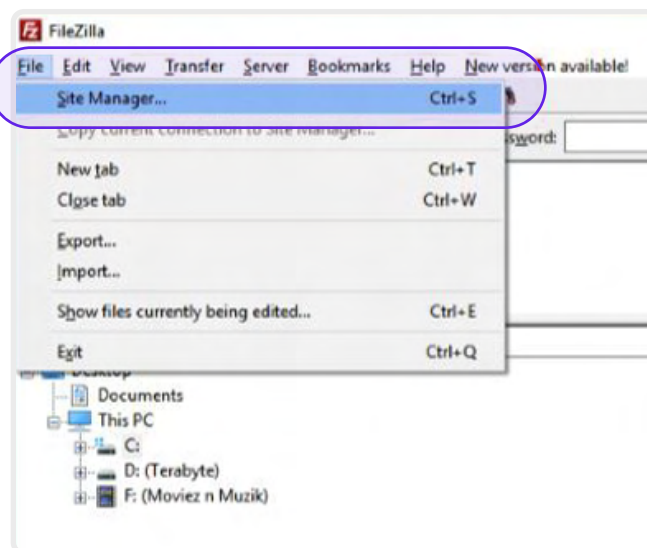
FileZilla

File Edit View Transfer Server Bookmarks Help New version available!

Site Manager... Ctrl+S

Copy current connection to Site Manager...

ssword:

New tab Ctrl+T

Close tab Ctrl+W

Export...

Import...

Show files currently being edited... Ctrl+E

Exit Ctrl+Q

Desktop

Documents

This PC

C:

D: (Terabyte)

F: (Moviez n Muzik)